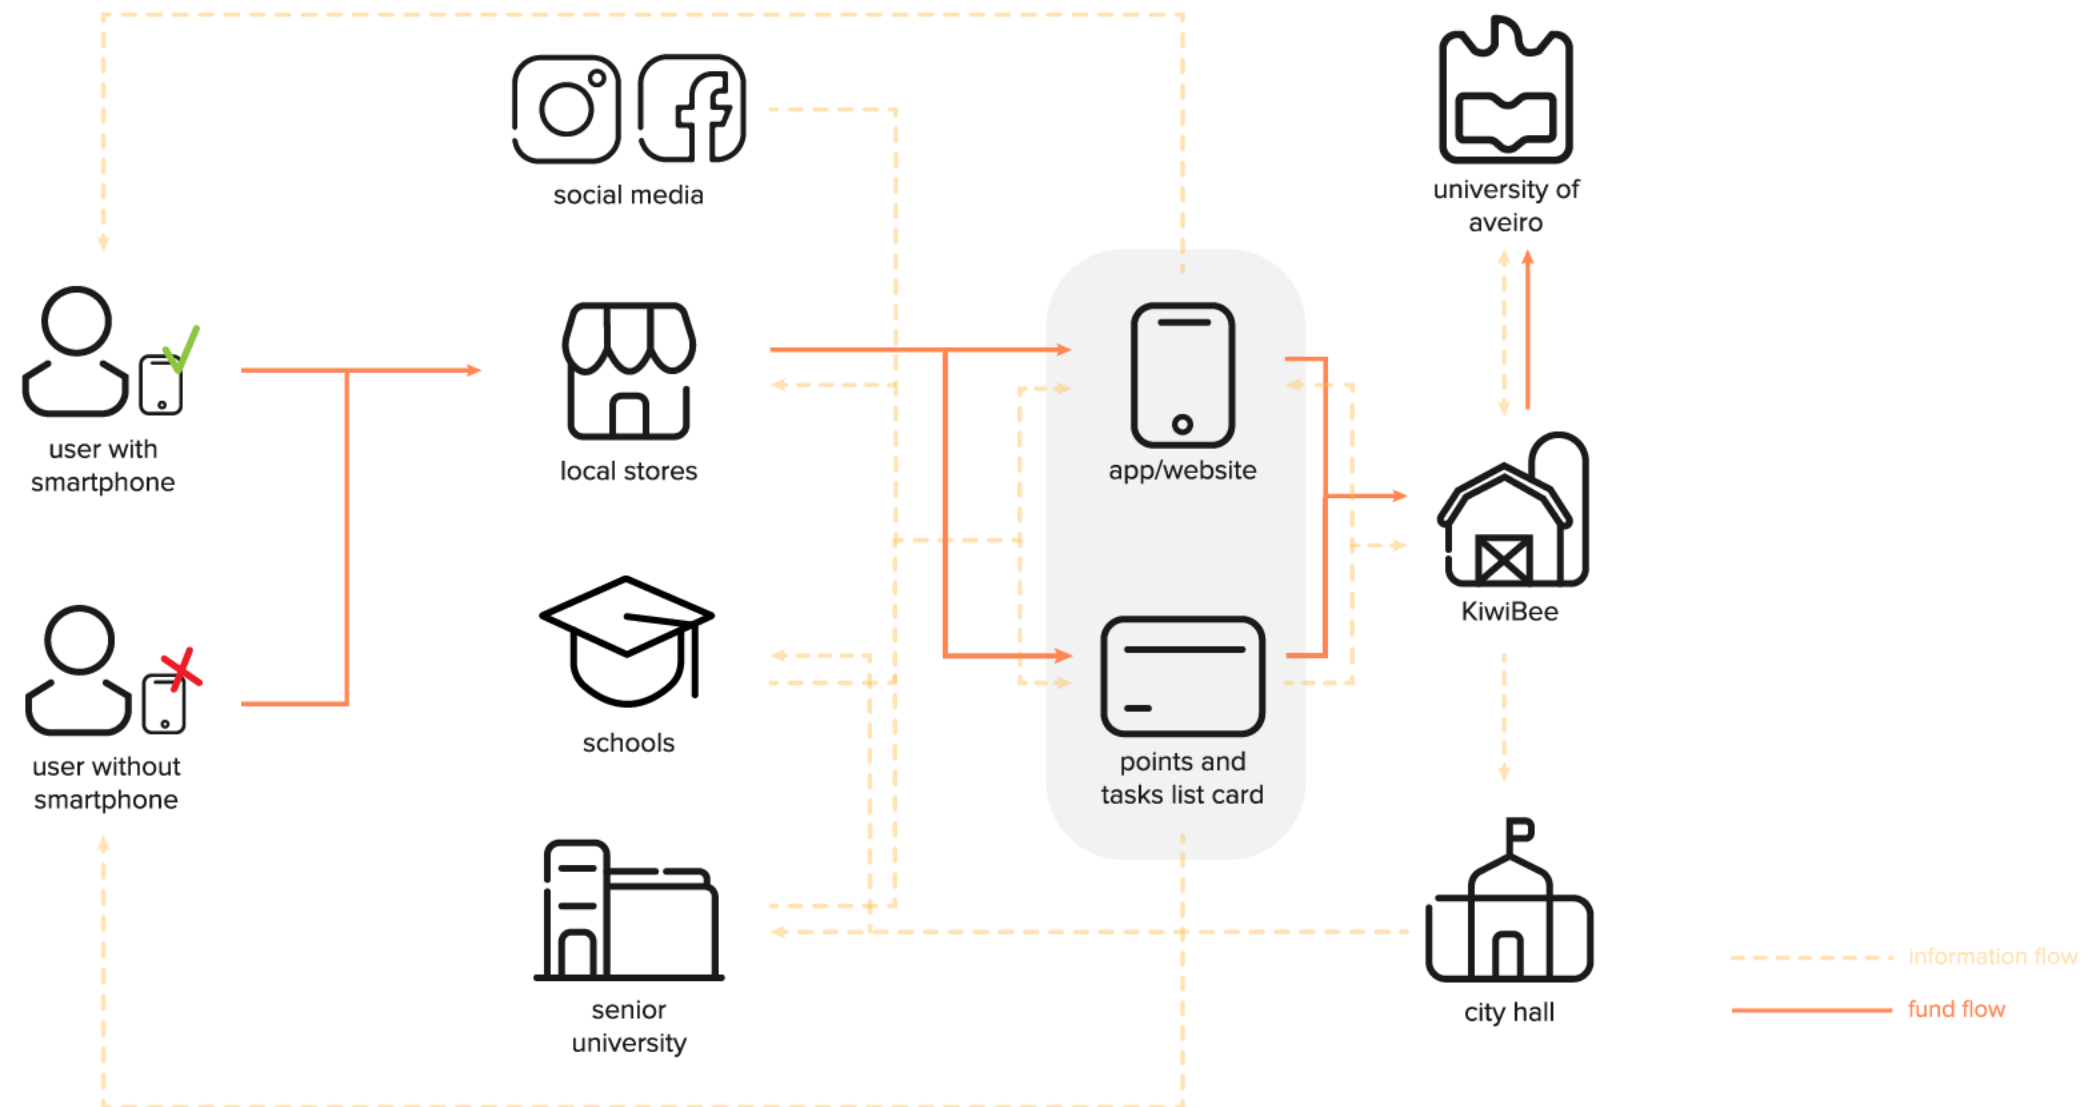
social media

university of aveiro

user with smartphone

local stores

app/website

KiwiBee

schools

user without smartphone

points and tasks list card

senior university

city hall

information flow

fund flow